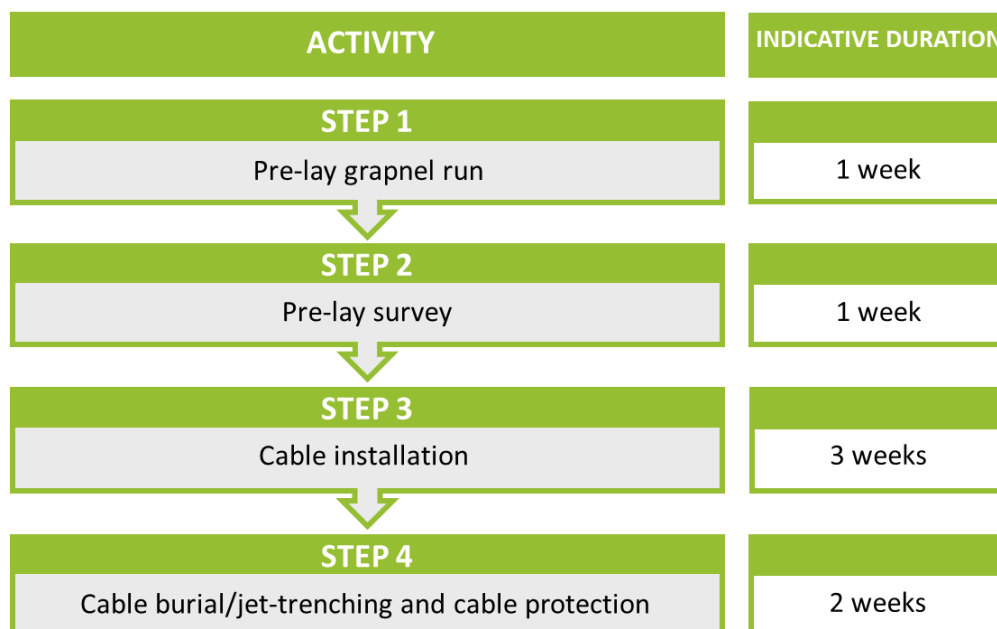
| ACTIVITY | INDICATIVE DURATION |
|---|---|
| STEP 1<br>Pre-lay grapnel run | 1 week |
| STEP 2<br>Pre-lay survey | 1 week |
| STEP 3<br>Cable installation | 3 weeks |
| STEP 4<br>Cable burial/jet-trenching and cable protection | 2 weeks |